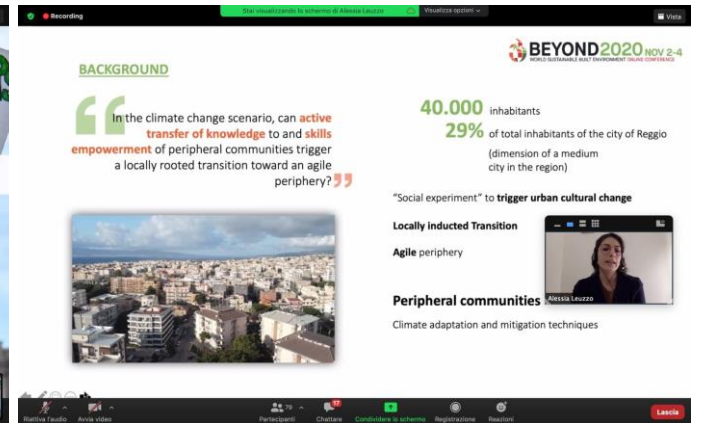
Recording

Stai visualizzando lo schermo di Alessia Leuzzo

Visualizza opzioni

Vista

BEYOND2020 NOV 2-4
WORLD SUSTAINABLE BUILT ENVIRONMENT ONLINE CONFERENCE

BACKGROUND

In the climate change scenario, can active transfer of knowledge to and skills empowerment of peripheral communities trigger a locally rooted transition toward an agile periphery?

40.000 inhabitants
29% of total inhabitants of the city of Reggio
(dimension of a medium city in the region)

"Social experiment" to trigger urban cultural change

Locally inducted Transition

Agile periphery

Peripheral communities

Climate adaptation and mitigation techniques

Alessia Leuzzo

Riattiva l'audio

Avvia video

Partecipanti

Chattare

Condividere lo schermo

Registrazione

Reazioni

Lascia